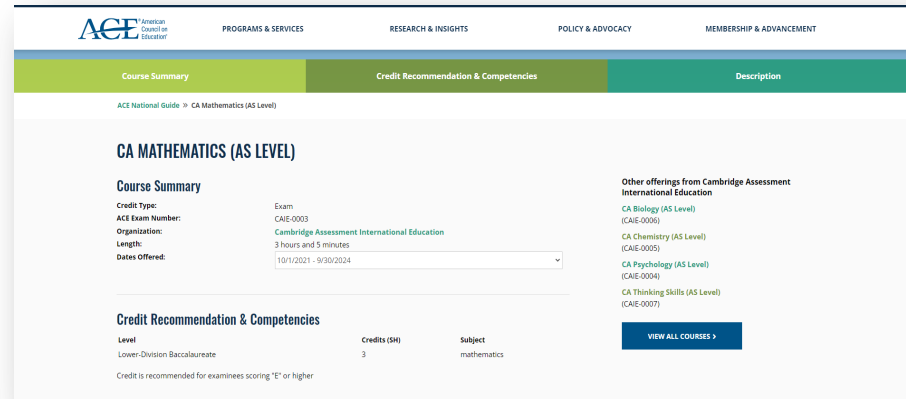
ACE American Council on Education

PROGRAMS & SERVICES
RESEARCH & INSIGHTS
POLICY & ADVOCACY
MEMBERSHIP & ADVANCEMENT

Course Summary
Credit Recommendation & Competencies
Description

ACE National Guide » CA Mathematics (AS Level)

CA MATHEMATICS (AS LEVEL)

Course Summary

| | |
|---|---|
| Credit Type: | Exam |
| ACE Exam Number: | CAIE-0003 |
| Organization: | Cambridge Assessment International Education |
| Length: | 3 hours and 5 minutes |
| Dates Offered: | 10/1/2021 - 9/30/2024 |

Credit Recommendation & Competencies

| Level | Credits (SH) | Subject |
|---|---|---|
| Lower-Division Baccalaureate | 3 | mathematics |

Credit is recommended for examinees scoring "E" or higher

Other offerings from Cambridge Assessment International Education

CA Biology (AS Level)
(CAIE-0006)

CA Chemistry (AS Level)
(CAIE-0005)

CA Psychology (AS Level)
(CAIE-0004)

CA Thinking Skills (AS Level)
(CAIE-0007)

VIEW ALL COURSES ›